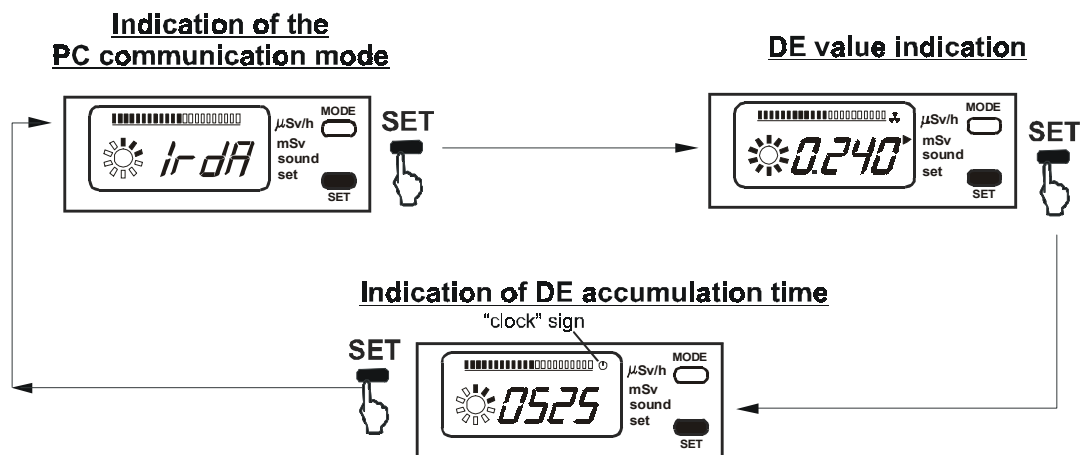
Indication of the PC communication mode

μSv/h
mSv
sound
set
MODE
SET
IrdA

SET

DE value indication

μSv/h
mSv
sound
set
MODE
SET
0.240

SET

Indication of DE accumulation time

"clock" sign

μSv/h
mSv
sound
set
MODE
SET
0525

SET